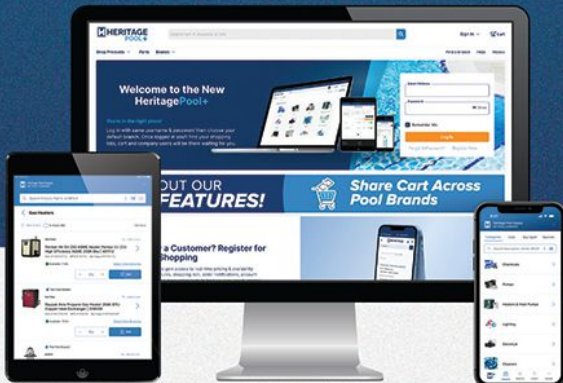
HERITAGE POOL+

Sign In

Cart

Shop Products

Parts

Brands

Welcome to the New HeritagePool+

Email Address

Password

Remember Me

Login

Forgot Password?

Register Now

OUT OUR FEATURES!

Share Cart Across Pool Brands

a Customer? Register for Shopping

Gas Heaters

Chemicals

Pumps

Heaters & Heat Pumps

Lighting

Electrical

Cleaners

Add to Cart